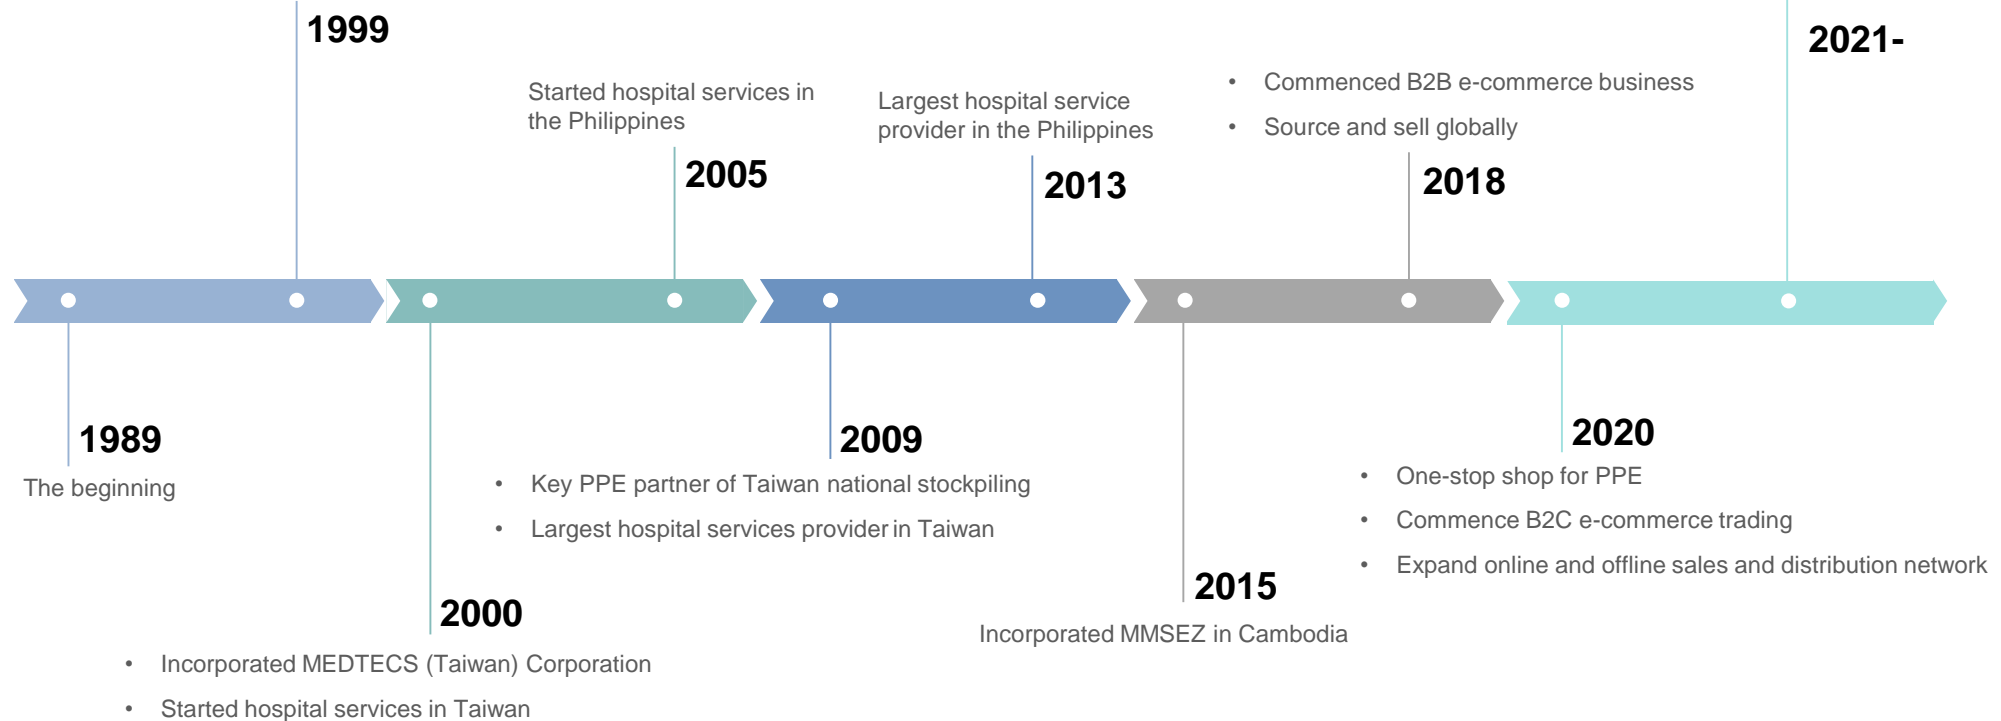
1999

Started hospital services in the Philippines

2005

Largest hospital service provider in the Philippines

2013

- Commenced B2B e-commerce business
- Source and sell globally

2018

2021-

1989

The beginning

2000

- Incorporated MEDTECS (Taiwan) Corporation
- Started hospital services in Taiwan

2009

- Key PPE partner of Taiwan national stockpiling
- Largest hospital services provider in Taiwan

2015

Incorporated MMSEZ in Cambodia

2020

- One-stop shop for PPE
- Commence B2C e-commerce trading
- Expand online and offline sales and distribution network